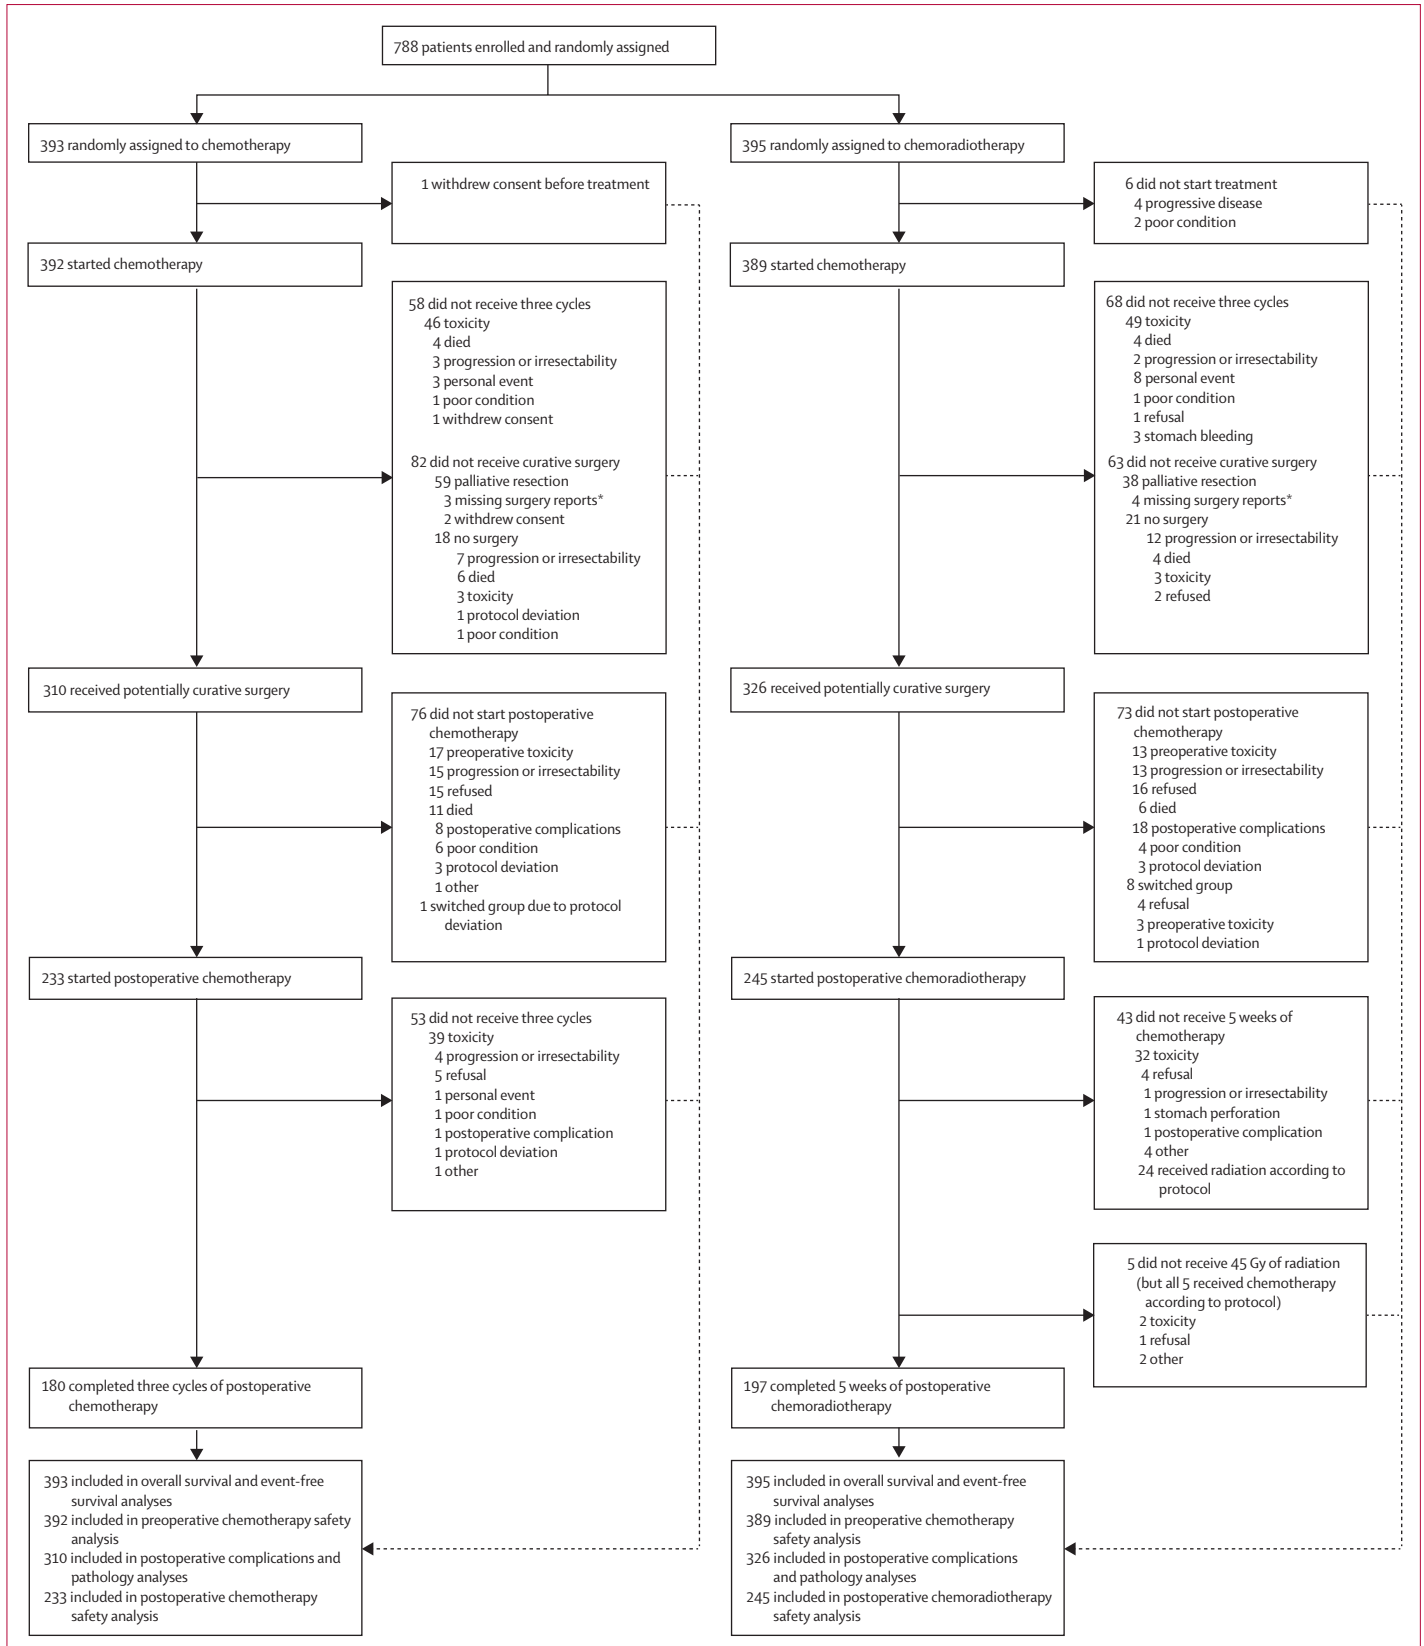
788 patients enrolled and randomly assigned

393 randomly assigned to chemotherapy

1 withdrew consent before treatment

392 started chemotherapy

58 did not receive three cycles
46 toxicity
4 died
3 progression or irresectability
3 personal event
1 poor condition
1 withdrew consent

82 did not receive curative surgery
59 palliative resection
3 missing surgery reports*
2 withdrew consent
18 no surgery
7 progression or irresectability
6 died
3 toxicity
1 protocol deviation
1 poor condition

310 received potentially curative surgery

76 did not start postoperative chemotherapy
17 preoperative toxicity
15 progression or irresectability
15 refused
11 died
8 postoperative complications
6 poor condition
3 protocol deviation
1 other
1 switched group due to protocol deviation

233 started postoperative chemotherapy

53 did not receive three cycles
39 toxicity
4 progression or irresectability
5 refusal
1 personal event
1 poor condition
1 postoperative complication
1 protocol deviation
1 other

180 completed three cycles of postoperative chemotherapy

393 included in overall survival and event-free survival analyses
392 included in preoperative chemotherapy safety analysis
310 included in postoperative complications and pathology analyses
233 included in postoperative chemotherapy safety analysis

395 randomly assigned to chemoradiotherapy

6 did not start treatment
4 progressive disease
2 poor condition

389 started chemotherapy

68 did not receive three cycles
49 toxicity
4 died
2 progression or irresectability
8 personal event
1 poor condition
1 refusal
3 stomach bleeding

63 did not receive curative surgery
38 palliative resection
4 missing surgery reports*
21 no surgery
12 progression or irresectability
4 died
3 toxicity
2 refused

326 received potentially curative surgery

73 did not start postoperative chemotherapy
13 preoperative toxicity
13 progression or irresectability
16 refused
6 died
18 postoperative complications
4 poor condition
3 protocol deviation
8 switched group
4 refusal
3 preoperative toxicity
1 protocol deviation

245 started postoperative chemoradiotherapy

43 did not receive 5 weeks of chemotherapy
32 toxicity
4 refusal
1 progression or irresectability
1 stomach perforation
1 postoperative complication
4 other
24 received radiation according to protocol

5 did not receive 45 Gy of radiation (but all 5 received chemotherapy according to protocol)
2 toxicity
1 refusal
2 other

197 completed 5 weeks of postoperative chemoradiotherapy

395 included in overall survival and event-free survival analyses
389 included in preoperative chemotherapy safety analysis
326 included in postoperative complications and pathology analyses
245 included in postoperative chemoradiotherapy safety analysis